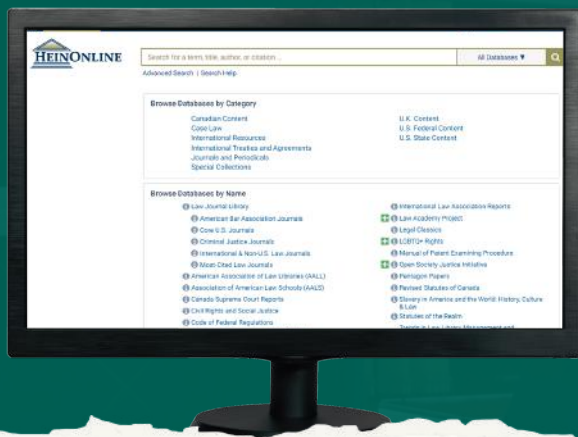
HEINONLINE

Search for a term, title, author, or citation...

All Databases ▼

Advanced Search | Search Help

Browse Databases by Category

Canadian Content
Case Law
International Resources
International Treaties and Agreements
Journals and Periodicals
Special Collections

U.K. Content
U.S. Federal Content
U.S. State Content

Browse Databases by Name

Law Journal Library
American Bar Association Journals
Core U.S. Journals
Criminal Justice Journals
International & Non-U.S. Law Journals
Most-Cited Law Journals
American Association of Law Libraries (AALL)
Association of American Law Schools (AALS)
Canada Supreme Court Reports
Civil Rights and Social Justice
Code of Federal Regulations

International Law Association Reports
Law Academy Project
Legal Classics
LGBTQ+ Rights
Manual of Patent Examining Procedure
Open Society Justice Initiative
Pentagon Papers
Revised Statutes of Canada
Slavery in America and the World: History, Culture & Law
Statutes of the Realm
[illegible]